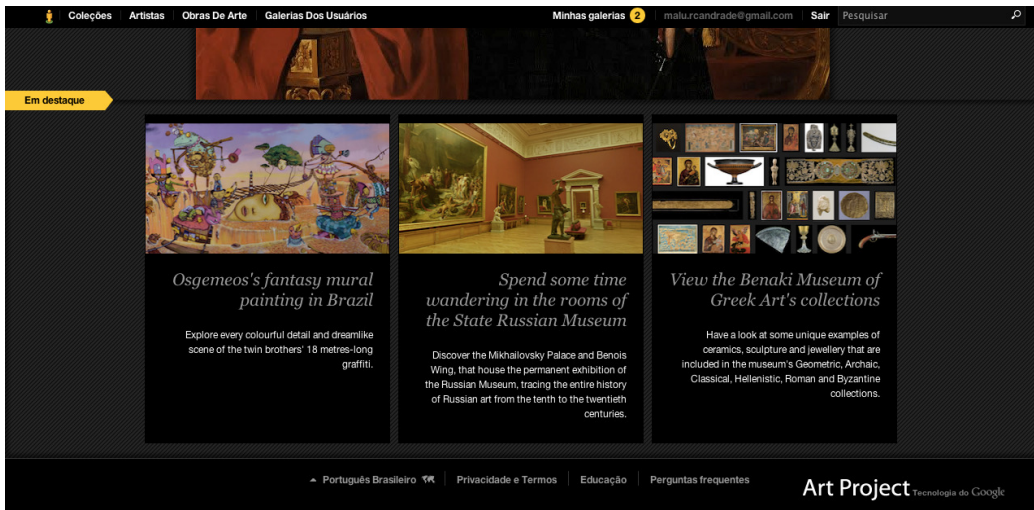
Coleções | Artistas | Obras De Arte | Galerias Dos Usuários

Minhas galerias 2 | malu.rcandrade@gmail.com | Sair | Pesquisar

Em destaque

Osgemeos's fantasy mural painting in Brazil

Explore every colourful detail and dreamlike scene of the twin brothers' 18 metres-long graffiti.

Spend some time wandering in the rooms of the State Russian Museum

Discover the Mikhailovsky Palace and Benois Wing, that house the permanent exhibition of the Russian Museum, tracing the entire history of Russian art from the tenth to the twentieth centuries.

View the Benaki Museum of Greek Art's collections

Have a look at some unique examples of ceramics, sculpture and jewellery that are included in the museum's Geometric, Archaic, Classical, Hellenistic, Roman and Byzantine collections.

Português Brasileiro | Privacidade e Termos | Educação | Perguntas frequentes

Art Project Tecnologia do Google